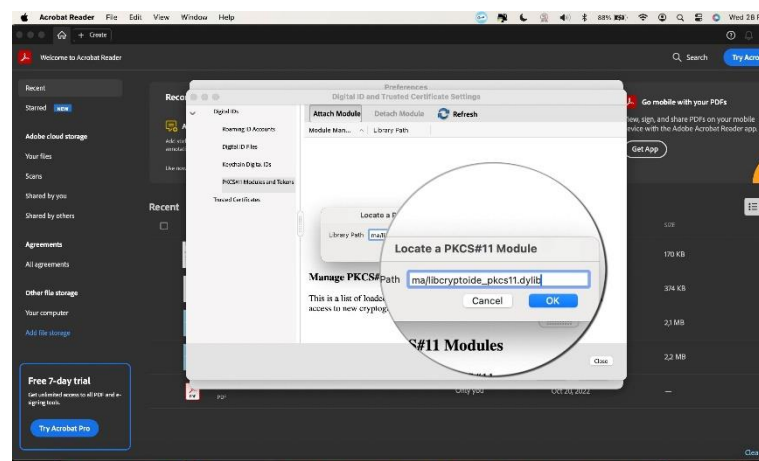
Acrobat Reader File Edit View Window Help

88% Wed 28

+ Create

Welcome to Acrobat Reader

Search Try Acro

Recent

Starred NEW

Adobe cloud storage

Your files

Scans

Shared by you

Shared by others

Agreements

All agreements

Other file storage

Your computer

Add file storage

Free 7-day trial

Get unlimited access to all PDF and e-signing tools.

Try Acrobat Pro

Reco

Recent

Preferences

Digital ID and Trusted Certificate Settings

Digital IDs

Roaming ID Accounts

Digital ID Files

Keychain Digital IDs

PKCS#11 Modules and Tokens

Trusted Certificates

Attach Module Detach Module Refresh

Module Man... Library Path

Locate a P

Library Path ma/li

Manage PKCS#

This is a list of loade access to new cryptog

Locate a PKCS#11 Module

Path ma/libcryptoide_pkcs11.dylib

Cancel OK

S#11 Modules

Close

Go mobile with your PDFs

iew, sign, and share PDFs on your mobile evice with the Adobe Acrobat Reader app.

Get App

170 KB

374 KB

2,1 MB

2,2 MB

Only you Oct 20, 2022 —

PDF

Clea